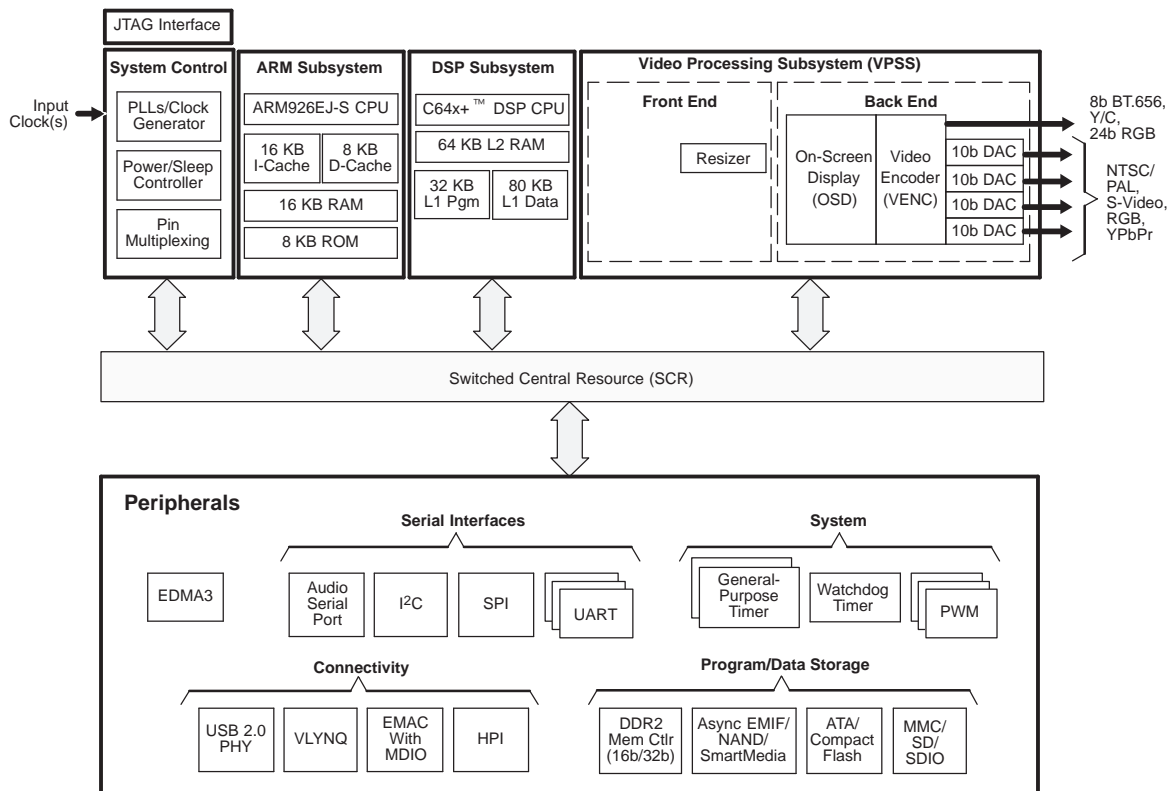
JTAG Interface

Input Clock(s)

System Control

PLLs/Clock Generator

Power/Sleep Controller

Pin Multiplexing

ARM Subsystem

ARM926EJ-S CPU

16 KB I-Cache

8 KB D-Cache

16 KB RAM

8 KB ROM

DSP Subsystem

C64x+™ DSP CPU

64 KB L2 RAM

32 KB L1 Pgm

80 KB L1 Data

Video Processing Subsystem (VPSS)

Front End

Resizer

Back End

On-Screen Display (OSD)

Video Encoder (VENC)

10b DAC

10b DAC

10b DAC

10b DAC

8b BT.656, Y/C, 24b RGB

NTSC/ PAL, S-Video, RGB, YPbPr

Switched Central Resource (SCR)

Peripherals

EDMA3

Serial Interfaces

Audio Serial Port

I$^2$C

SPI

UART

System

General-Purpose Timer

Watchdog Timer

PWM

Connectivity

USB 2.0 PHY

VLYNQ

EMAC With MDIO

HPI

Program/Data Storage

DDR2 Mem Ctlr (16b/32b)

Async EMIF/ NAND/ SmartMedia

ATA/ Compact Flash

MMC/ SD/ SDIO